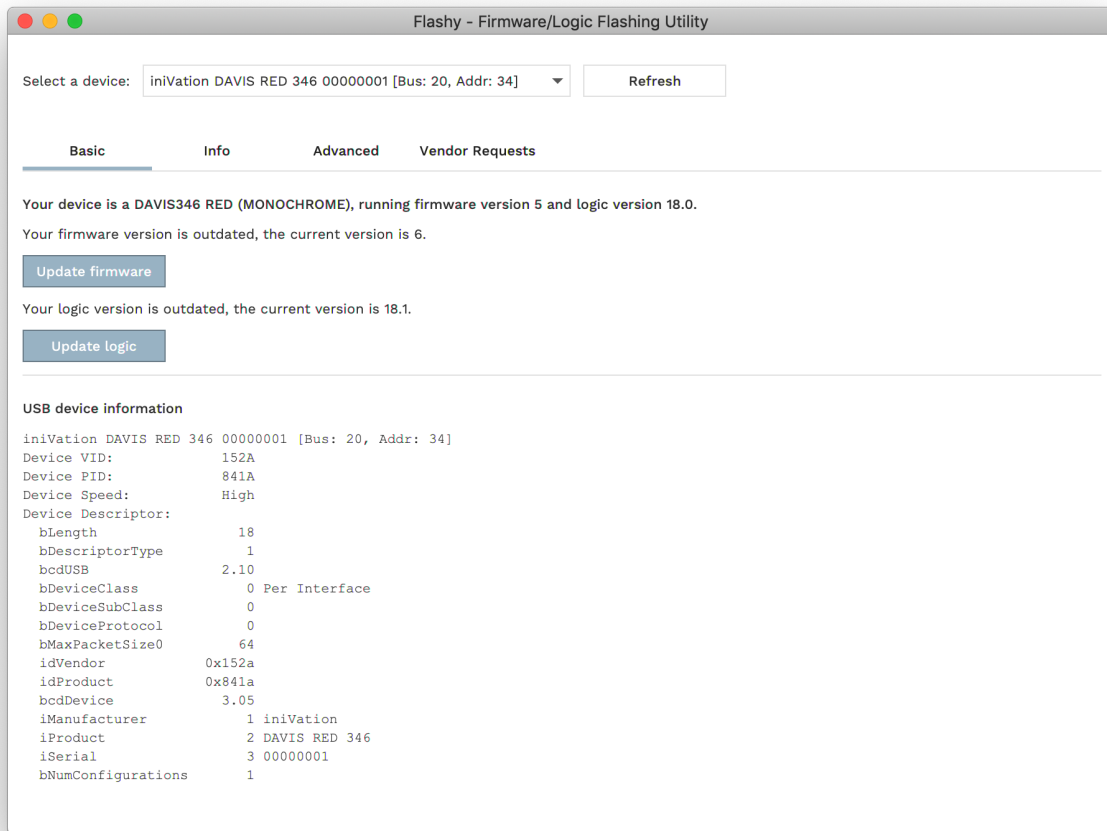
Flashy - Firmware/Logic Flashing Utility

Select a device: iniVation DAVIS RED 346 00000001 [Bus: 20, Addr: 34]

Refresh

Basic Info Advanced Vendor Requests

Your device is a DAVIS346 RED (MONOCHROME), running firmware version 5 and logic version 18.0.

Your firmware version is outdated, the current version is 6.

Update firmware

Your logic version is outdated, the current version is 18.1.

Update logic

USB device information

iniVation DAVIS RED 346 00000001 [Bus: 20, Addr: 34]
Device VID: 152A
Device PID: 841A
Device Speed: High
Device Descriptor:
bLength 18
bDescriptorType 1
bcdUSB 2.10
bDeviceClass 0 Per Interface
bDeviceSubClass 0
bDeviceProtocol 0
bMaxPacketSize0 64
idVendor 0x152a
idProduct 0x841a
bcdDevice 3.05
iManufacturer 1 iniVation
iProduct 2 DAVIS RED 346
iSerial 3 00000001
bNumConfigurations 1